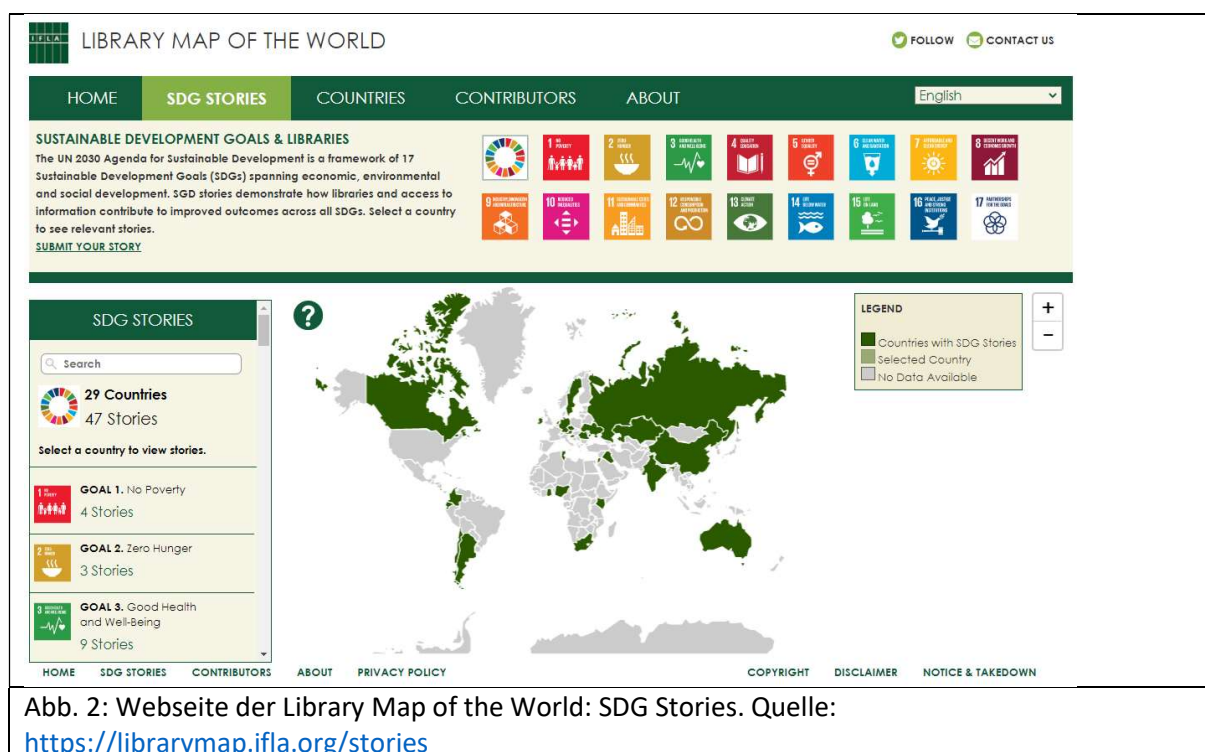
IFLA LIBRARY MAP OF THE WORLD

FOLLOW CONTACT US

HOME SDG STORIES COUNTRIES CONTRIBUTORS ABOUT

English

SUSTAINABLE DEVELOPMENT GOALS & LIBRARIES
The UN 2030 Agenda for Sustainable Development is a framework of 17 Sustainable Development Goals (SDGs) spanning economic, environmental and social development. SGD stories demonstrate how libraries and access to information contribute to improved outcomes across all SDGs. Select a country to see relevant stories.
SUBMIT YOUR STORY

1 NO POVERTY
2 ZERO HUNGER
3 GOOD HEALTH AND WELL-BEING
4 QUALITY EDUCATION
5 GENDER EQUALITY
6 CLEAN WATER AND SANITATION
7 AFFORDABLE AND CLEAN ENERGY
8 DECENT WORK AND ECONOMIC GROWTH
9 INDUSTRY, INNOVATION AND INFRASTRUCTURE
10 REDUCED INEQUALITIES
11 SUSTAINABLE CITIES AND COMMUNITIES
12 RESPONSIBLE CONSUMPTION AND PRODUCTION
13 CLIMATE ACTION
14 LIFE BELOW WATER
15 LIFE ON LAND
16 PEACE, JUSTICE AND STRONG INSTITUTIONS
17 PARTNERSHIPS FOR THE GOALS

SDG STORIES

Search

29 Countries
47 Stories

Select a country to view stories.

GOAL 1. No Poverty
4 Stories

GOAL 2. Zero Hunger
3 Stories

GOAL 3. Good Health and Well-Being
9 Stories

?

LEGEND
Countries with SDG Stories
Selected Country
No Data Available

+
−

HOME SDG STORIES CONTRIBUTORS ABOUT PRIVACY POLICY COPYRIGHT DISCLAIMER NOTICE & TAKEDOWN

Abb. 2: Webseite der Library Map of the World: SDG Stories. Quelle: https://librarymap.ifla.org/stories